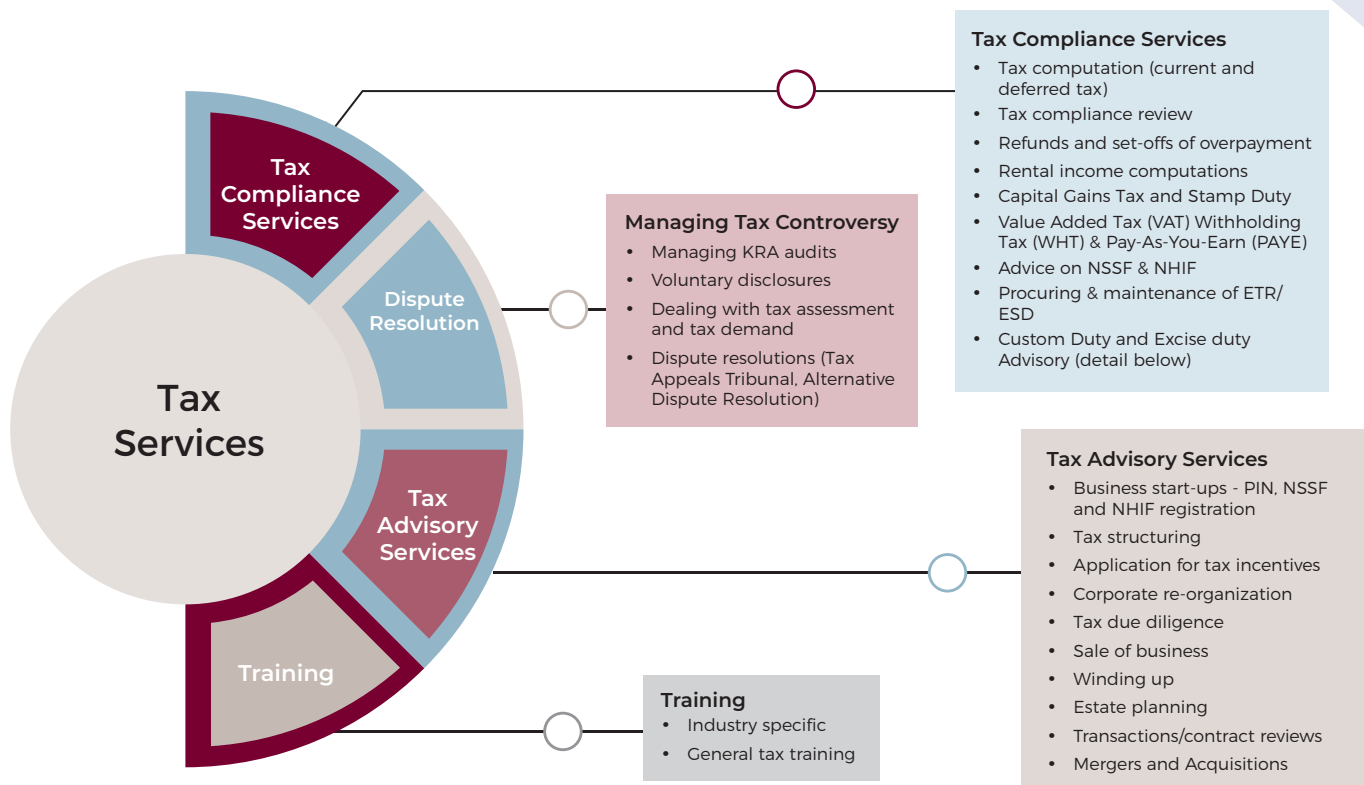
Tax Compliance Services

Dispute Resolution

Tax Services

Tax Advisory Services

Training

Tax Compliance Services
- Tax computation (current and deferred tax)
- Tax compliance review
- Refunds and set-offs of overpayment
- Rental income computations
- Capital Gains Tax and Stamp Duty
- Value Added Tax (VAT) Withholding Tax (WHT) & Pay-As-You-Earn (PAYE)
- Advice on NSSF & NHIF
- Procuring & maintenance of ETR/ ESD
- Custom Duty and Excise duty Advisory (detail below)

Managing Tax Controversy
- Managing KRA audits
- Voluntary disclosures
- Dealing with tax assessment and tax demand
- Dispute resolutions (Tax Appeals Tribunal, Alternative Dispute Resolution)

Tax Advisory Services
- Business start-ups - PIN, NSSF and NHIF registration
- Tax structuring
- Application for tax incentives
- Corporate re-organization
- Tax due diligence
- Sale of business
- Winding up
- Estate planning
- Transactions/contract reviews
- Mergers and Acquisitions

Training
- Industry specific
- General tax training